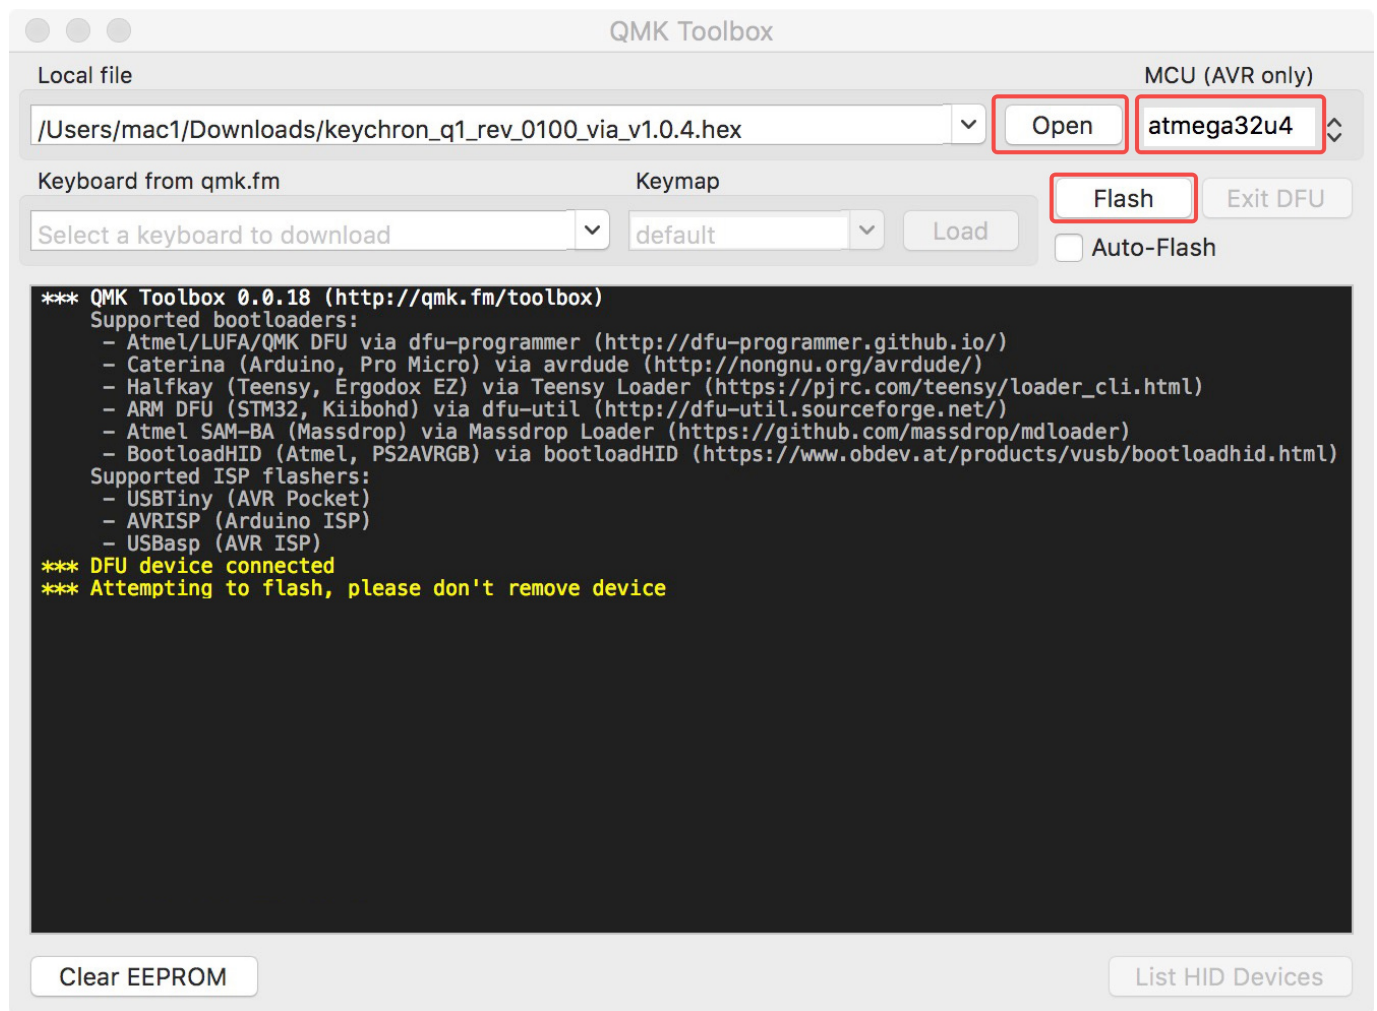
QMK Toolbox

Local file

MCU (AVR only)

/Users/mac1/Downloads/keychron_q1_rev_0100_via_v1.0.4.hex

Open

atmega32u4

Keyboard from qmk.fm

Keymap

Flash

Exit DFU

Select a keyboard to download

default

Load

Auto-Flash

*** QMK Toolbox 0.0.18 (http://qmk.fm/toolbox)
Supported bootloaders:
- Atmel/LUFA/QMK DFU via dfu-programmer (http://dfu-programmer.github.io/)
- Caterina (Arduino, Pro Micro) via avrdude (http://nongnu.org/avrdude/)
- Halfkay (Teensy, Ergodox EZ) via Teensy Loader (https://pjrc.com/teensy/loader_cli.html)
- ARM DFU (STM32, Kiibohd) via dfu-util (http://dfu-util.sourceforge.net/)
- Atmel SAM-BA (Massdrop) via Massdrop Loader (https://github.com/massdrop/mdloader)
- BootloadHID (Atmel, PS2AVRGB) via bootloadHID (https://www.obdev.at/products/vusb/bootloadhid.html)
Supported ISP flashers:
- USBTiny (AVR Pocket)
- AVRISP (Arduino ISP)
- USBasp (AVR ISP)
*** DFU device connected
*** Attempting to flash, please don't remove device

Clear EEPROM

List HID Devices